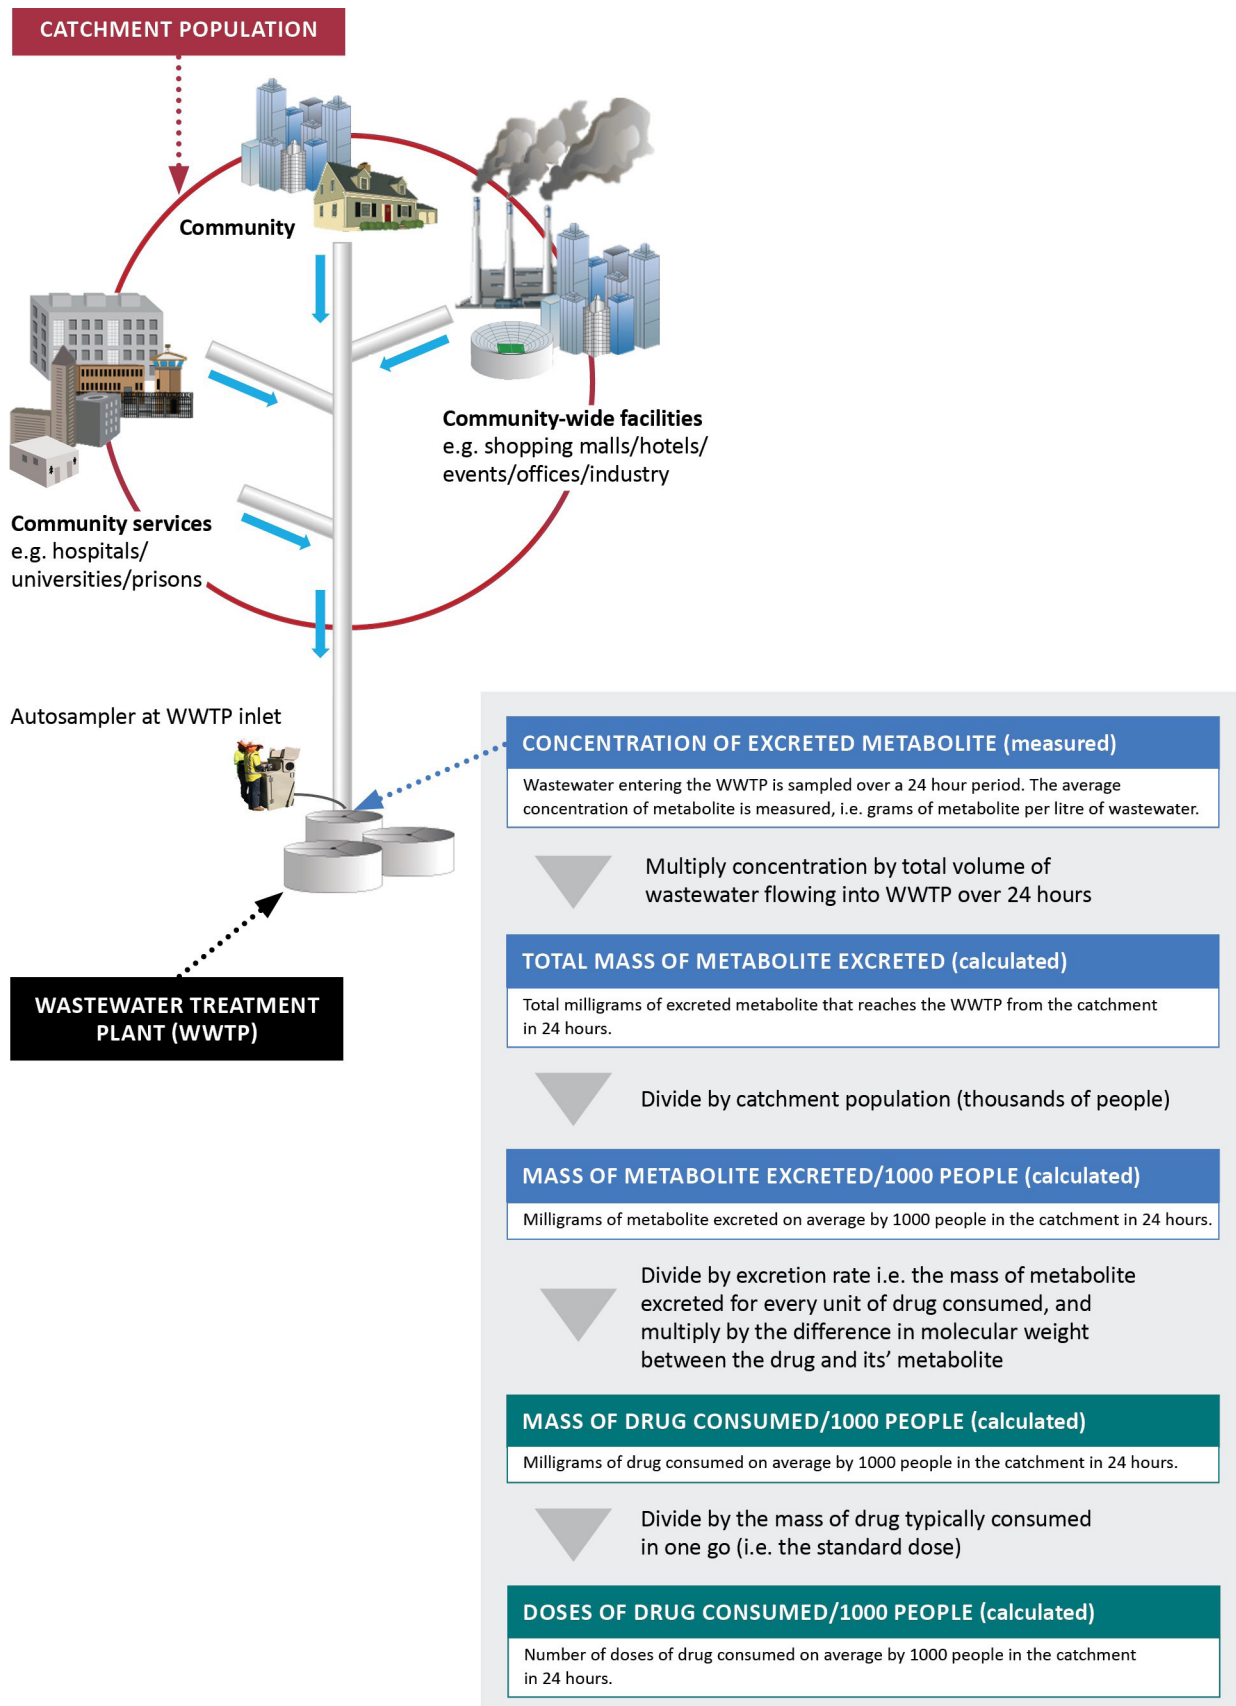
CATCHMENT POPULATION

Community

Community-wide facilities
e.g. shopping malls/hotels/ events/offices/industry

Community services
e.g. hospitals/ universities/prisons

Autosampler at WWTP inlet

WASTEWATER TREATMENT PLANT (WWTP)

CONCENTRATION OF EXCRETED METABOLITE (measured)

Wastewater entering the WWTP is sampled over a 24 hour period. The average concentration of metabolite is measured, i.e. grams of metabolite per litre of wastewater.

Multiply concentration by total volume of wastewater flowing into WWTP over 24 hours

TOTAL MASS OF METABOLITE EXCRETED (calculated)

Total milligrams of excreted metabolite that reaches the WWTP from the catchment in 24 hours.

Divide by catchment population (thousands of people)

MASS OF METABOLITE EXCRETED/1000 PEOPLE (calculated)

Milligrams of metabolite excreted on average by 1000 people in the catchment in 24 hours.

Divide by excretion rate i.e. the mass of metabolite excreted for every unit of drug consumed, and multiply by the difference in molecular weight between the drug and its' metabolite

MASS OF DRUG CONSUMED/1000 PEOPLE (calculated)

Milligrams of drug consumed on average by 1000 people in the catchment in 24 hours.

Divide by the mass of drug typically consumed in one go (i.e. the standard dose)

DOSES OF DRUG CONSUMED/1000 PEOPLE (calculated)

Number of doses of drug consumed on average by 1000 people in the catchment in 24 hours.